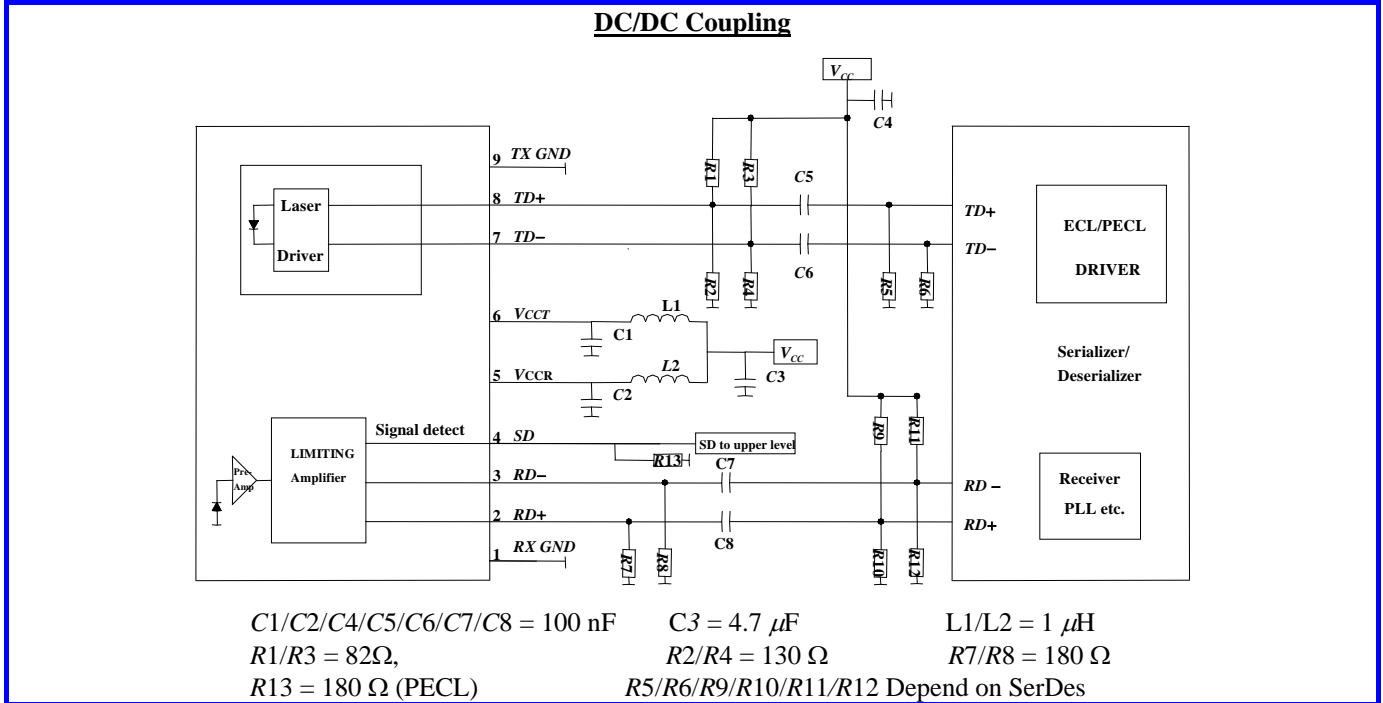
DC/DC Coupling

$V_{CC}$

C4

9 TX GND

8 TD+

7 TD−

Laser

Driver

R1 R3 C5

C6

R2 R4

R5 R6

TD+

TD−

ECL/PECL

DRIVER

6 VCCT

C1 L1

$V_{cc}$

5 VCCR

C2 L2

C3

Serializer/ Deserializer

LIMITING Amplifier

Pre Amp

Signal detect

4 SD

SD to upper level

R13

3 RD−

C7

2 RD+

C8

1 RX GND

R7 R8

R9 R11

R10 R12

RD −

RD+

Receiver

PLL etc.

$C1/C2/C4/C5/C6/C7/C8 = 100$ nF   $C3 = 4.7\ \mu F$   $L1/L2 = 1\ \mu H$

$R1/R3 = 82\Omega$,   $R2/R4 = 130\ \Omega$   $R7/R8 = 180\ \Omega$

$R13 = 180\ \Omega$ (PECL)   $R5/R6/R9/R10/R11/R12$ Depend on SerDes